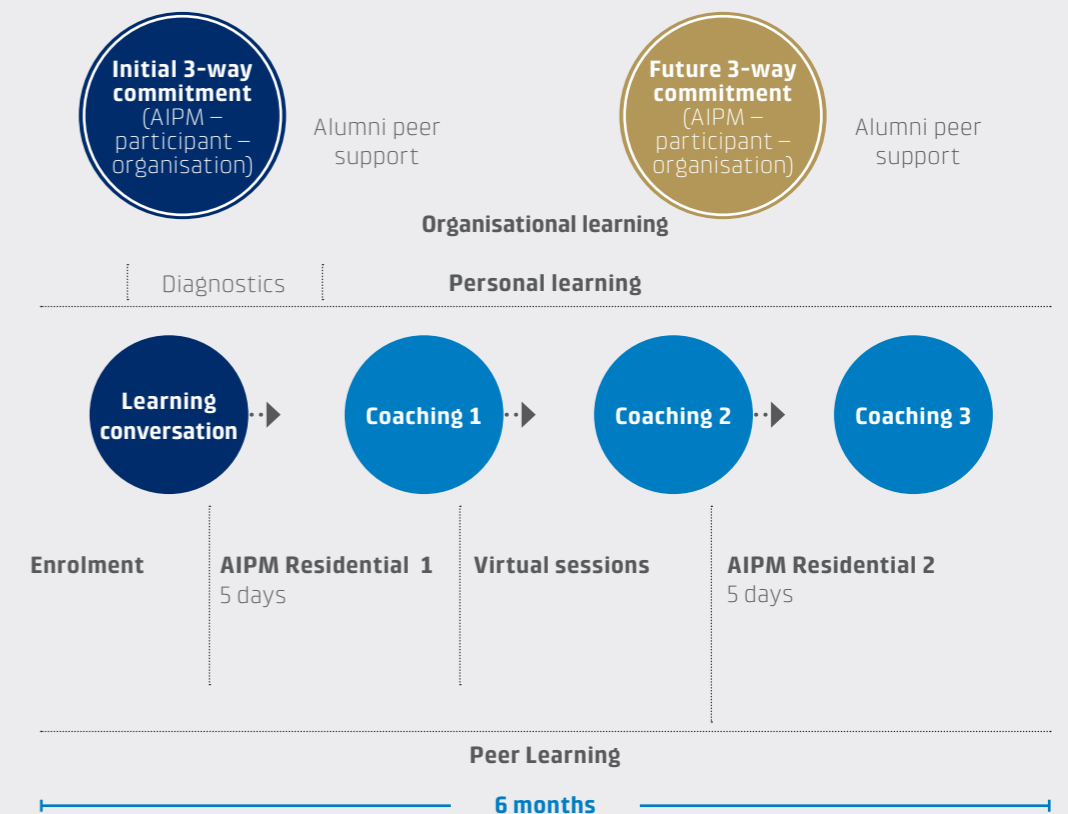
Initial 3-way commitment (AIPM – participant – organisation)

Alumni peer support

Future 3-way commitment (AIPM – participant – organisation)

Alumni peer support

Organisational learning

Diagnostics

Personal learning

Learning conversation

Coaching 1

Coaching 2

Coaching 3

Enrolment

AIPM Residential 1
5 days

Virtual sessions

AIPM Residential 2
5 days

Peer Learning

6 months